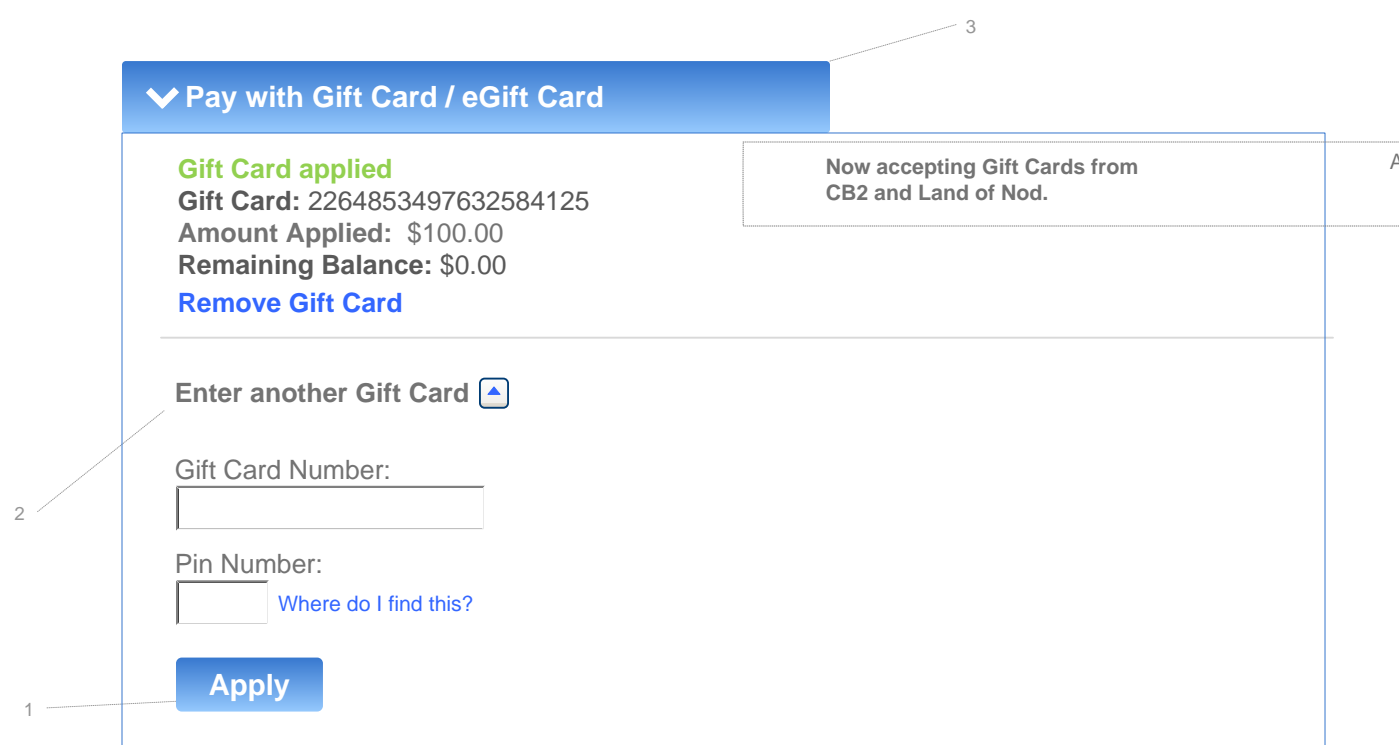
3

Pay with Gift Card / eGift Card

Gift Card applied
Gift Card: 2264853497632584125
Amount Applied: $100.00
Remaining Balance: $0.00
Remove Gift Card

Now accepting Gift Cards from CB2 and Land of Nod.

A

Enter another Gift Card

2

Gift Card Number:

Pin Number:
Where do I find this?

Apply

1